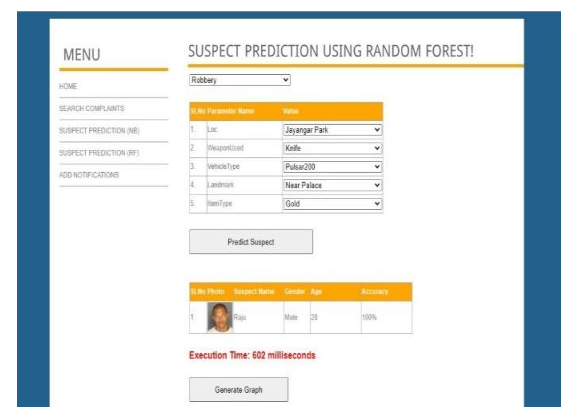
MENU

HOME

SEARCH COMPLAINTS

SUSPECT PREDICTION (NB)

SUSPECT PREDICTION (RF)

ADD NOTIFICATIONS

SUSPECT PREDICTION USING RANDOM FOREST!

Robbery

| Sl.No | Parameter Name | Value |
|---|---|---|
| 1. | Loc | Jayangar Park |
| 2. | WeaponUsed | Knife |
| 3. | VehicleType | Pulsar200 |
| 4. | Landmark | Near Palace |
| 5. | ItemType | Gold |

Predict Suspect

| Sl.No | Photo | Suspect Name | Gender | Age | Accuracy |
|---|---|---|---|---|---|
| 1. | | Raju | Male | 28 | 100% |

Execution Time: 602 milliseconds

Generate Graph